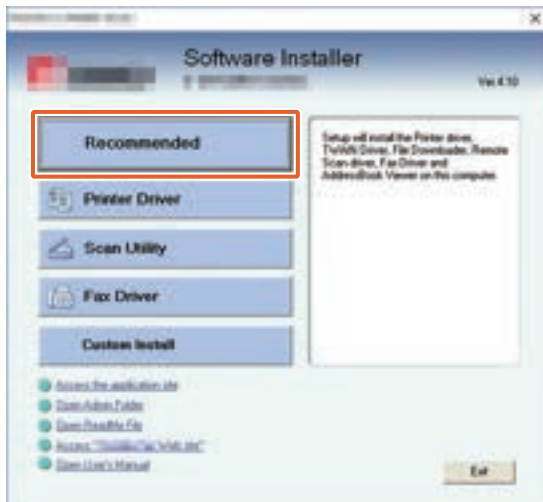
Software Installer

Ver.4.10

Recommended

Printer Driver

Scan Utility

Fax Driver

Custom Install

Setup will install the Printer driver, TWAIN Driver, File Downloader, Remote Scan driver, Fax Driver and AddressBook Viewer on this computer.

Access the application site

Open Admin Folder

Open ReadMe File

Access "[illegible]"

Open User's Manual

Exit